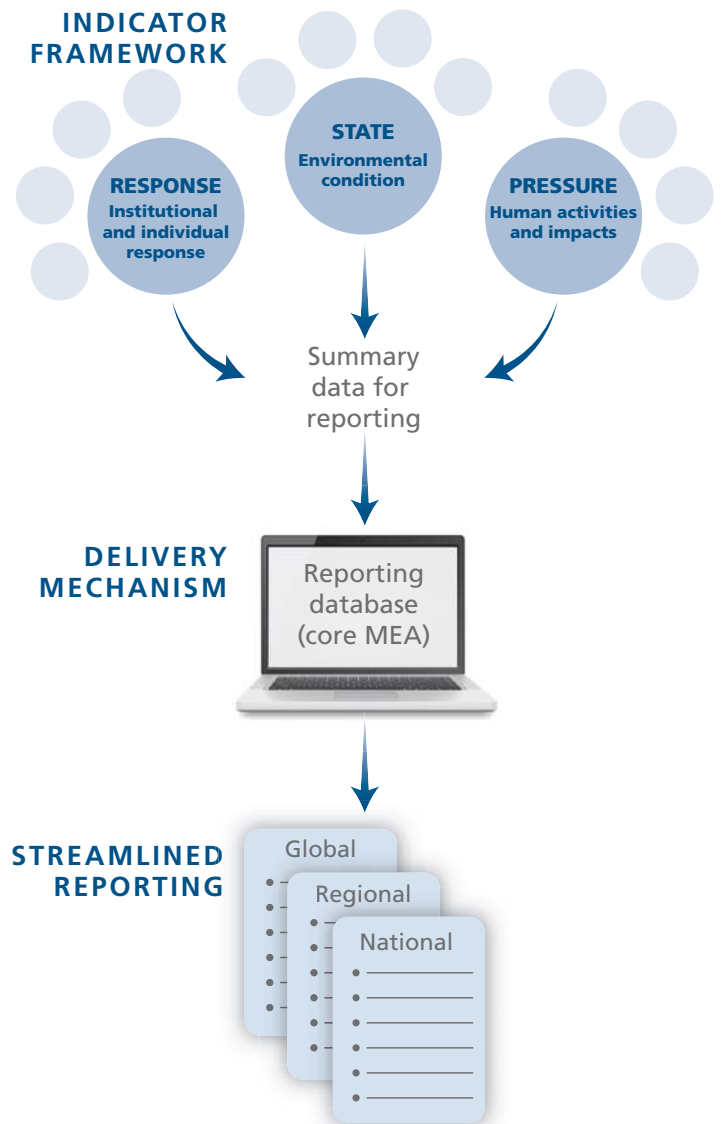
INDICATOR FRAMEWORK

STATE
Environmental condition

RESPONSE
Institutional and individual response

PRESSURE
Human activities and impacts

Summary data for reporting

DELIVERY MECHANISM

Reporting database (core MEA)

STREAMLINED REPORTING

Global

Regional

National